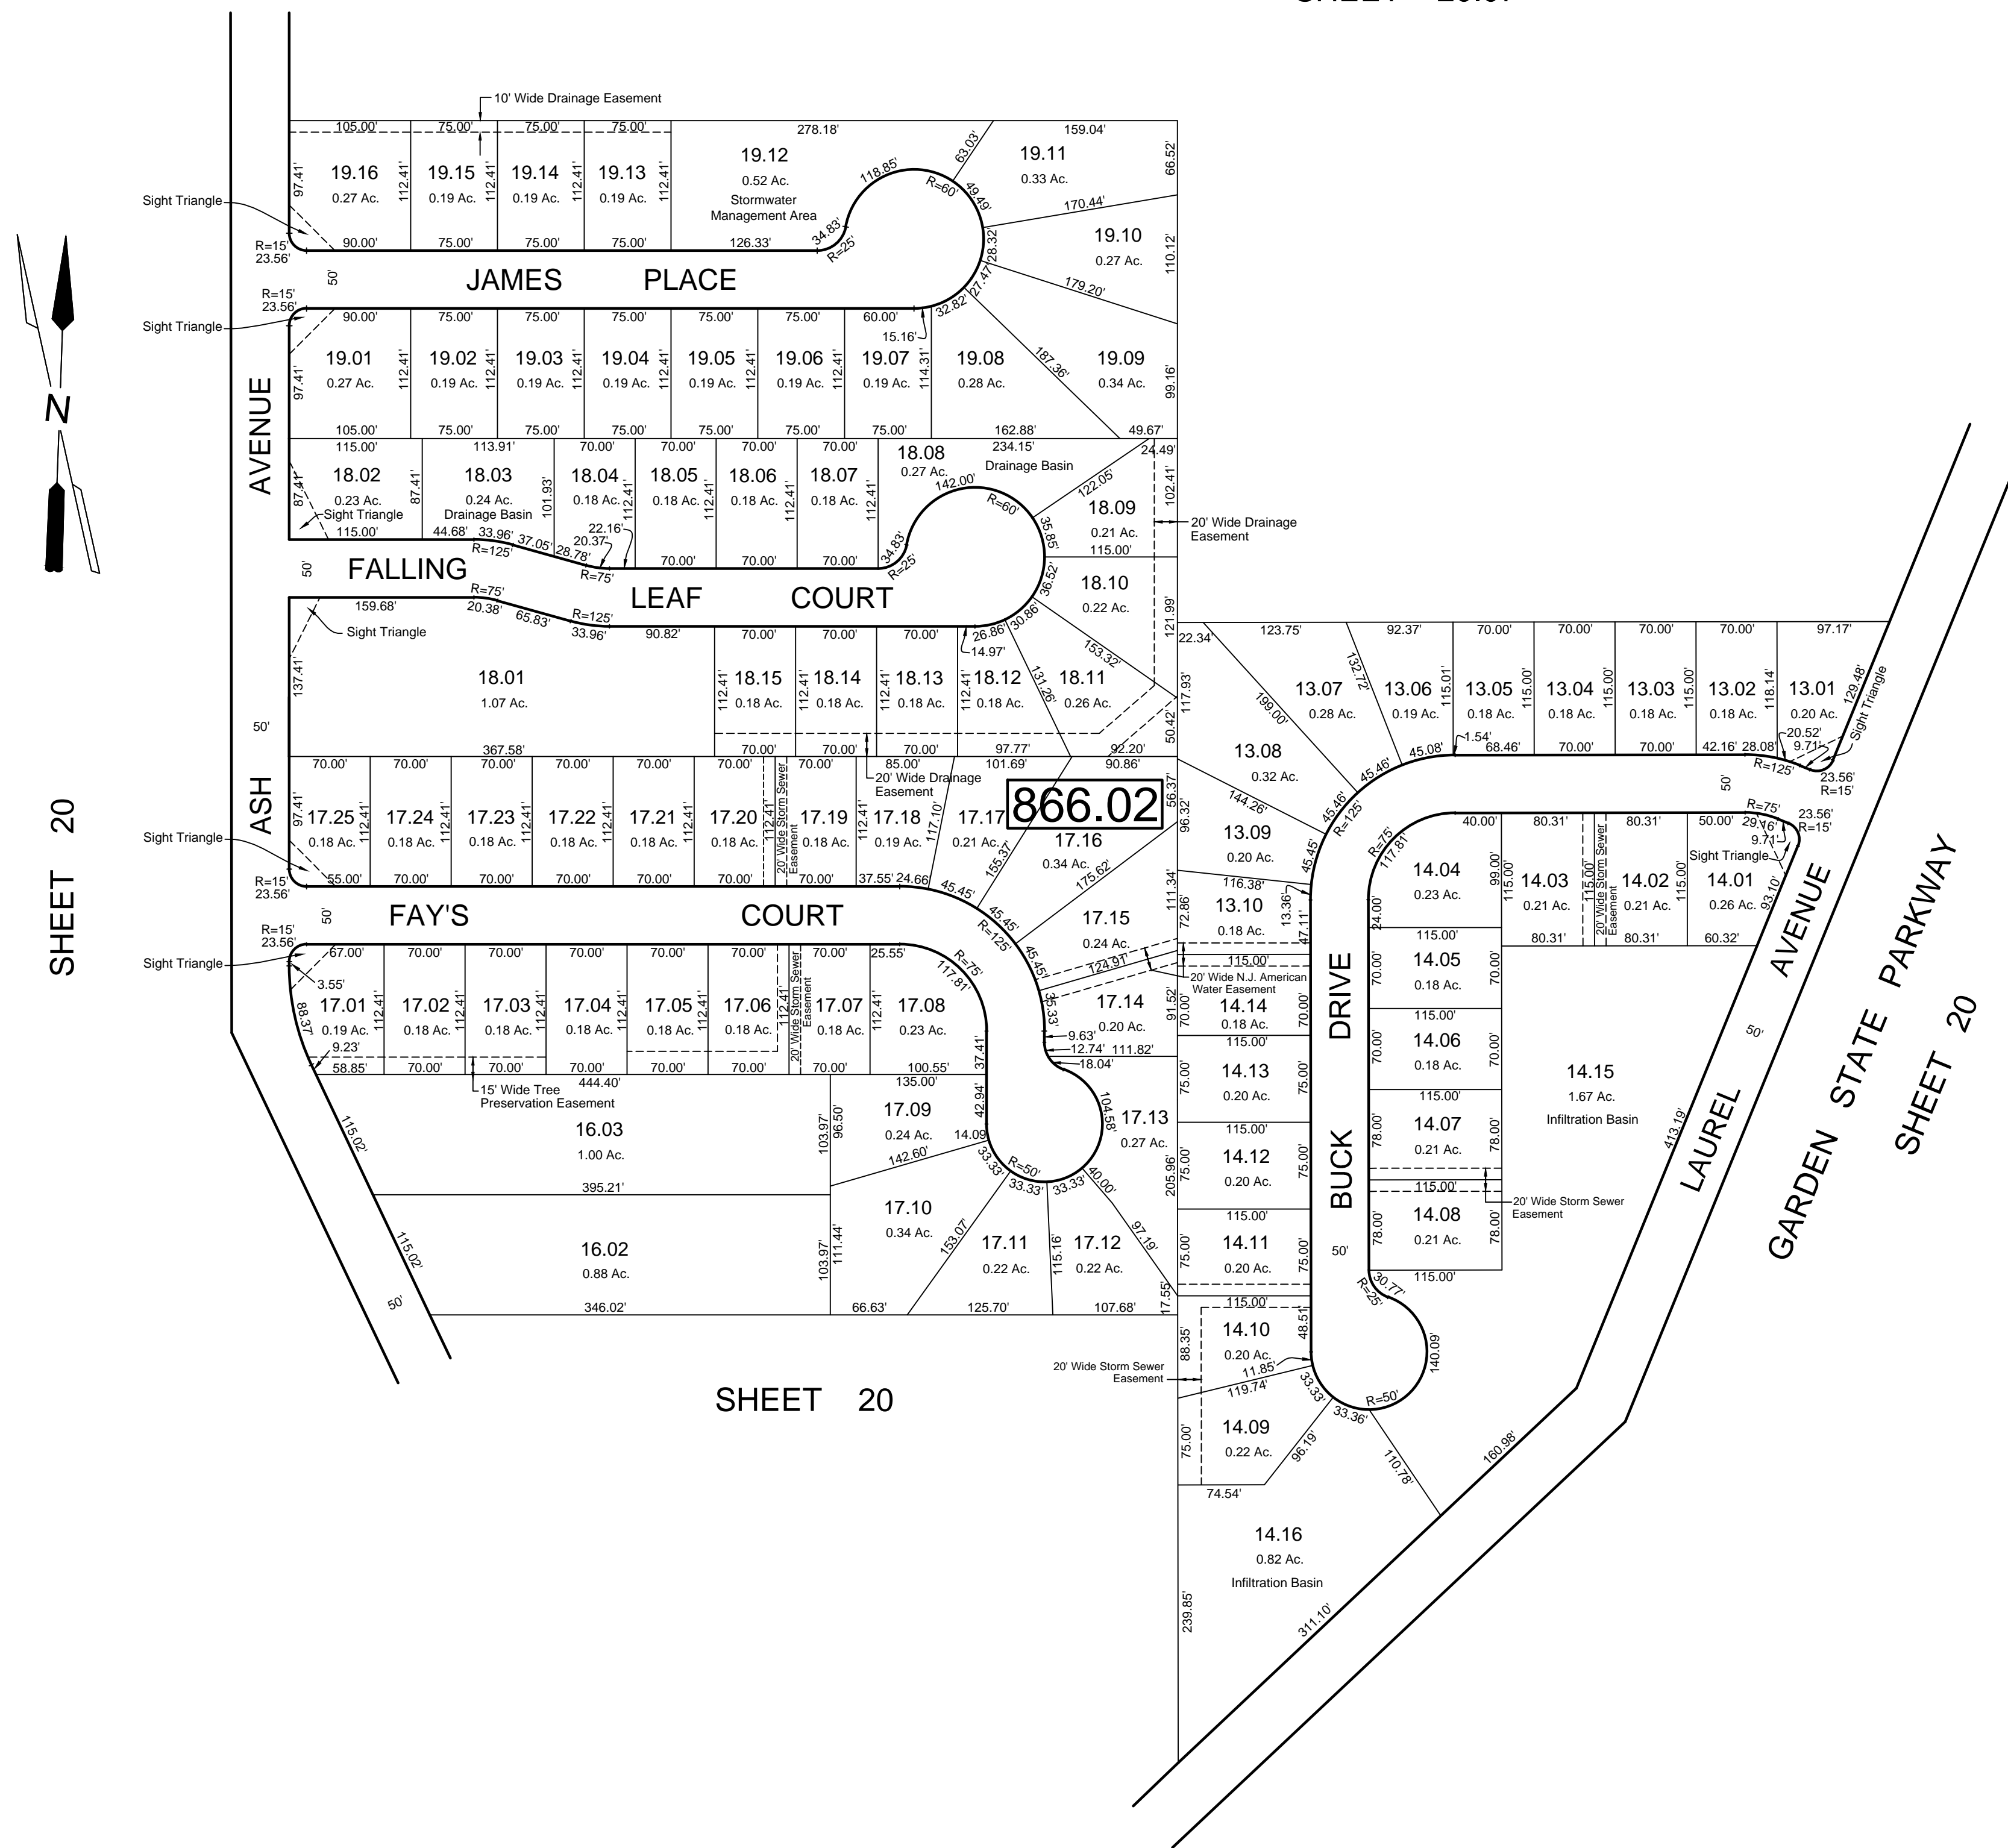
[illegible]

10' Wide Drainage Easement

105.00' 75.00' 75.00' 75.00' 278.18' 159.04'

19.16
0.27 Ac.

19.15
0.19 Ac.

19.14
0.19 Ac.

19.13
0.19 Ac.

19.12
0.52 Ac.
Stormwater Management Area

19.11
0.33 Ac.

19.10
0.27 Ac.

Sight Triangle

JAMES PLACE

19.01
0.27 Ac.

19.02
0.19 Ac.

19.03
0.19 Ac.

19.04
0.19 Ac.

19.05
0.19 Ac.

19.06
0.19 Ac.

19.07
0.19 Ac.

19.08
0.28 Ac.

19.09
0.34 Ac.

N

AVENUE

18.02
0.23 Ac.

18.03
0.24 Ac.
Drainage Basin

18.04
0.18 Ac.

18.05
0.18 Ac.

18.06
0.18 Ac.

18.07
0.18 Ac.

18.08
0.27 Ac.
Drainage Basin

18.09
0.21 Ac.

20' Wide Drainage Easement

FALLING LEAF COURT

18.10
0.22 Ac.

18.01
1.07 Ac.

18.15
0.18 Ac.

18.14
0.18 Ac.

18.13
0.18 Ac.

18.12
0.18 Ac.

18.11
0.26 Ac.

13.07
0.28 Ac.

13.06
0.19 Ac.

13.05
0.18 Ac.

13.04
0.18 Ac.

13.03
0.18 Ac.

13.02
0.18 Ac.

13.01
0.20 Ac.

13.08
0.32 Ac.

866.02

ASH

17.25
0.18 Ac.

17.24
0.18 Ac.

17.23
0.18 Ac.

17.22
0.18 Ac.

17.21
0.18 Ac.

17.20
0.18 Ac.

20' Wide Storm Sewer Easement

17.19
0.18 Ac.

17.18
0.19 Ac.

20' Wide Drainage Easement

17.17
0.21 Ac.

17.16
0.34 Ac.

13.09
0.20 Ac.

14.04
0.23 Ac.

14.03
0.21 Ac.

14.02
0.21 Ac.

14.01
0.26 Ac.

Sight Triangle

FAY'S COURT

17.15
0.24 Ac.

13.10
0.18 Ac.

20' Wide N.J. American Water Easement

SHEET 20

17.01
0.19 Ac.

17.02
0.18 Ac.

17.03
0.18 Ac.

17.04
0.18 Ac.

17.05
0.18 Ac.

17.06
0.18 Ac.

17.07
0.18 Ac.

17.08
0.23 Ac.

17.14
0.20 Ac.

14.14
0.18 Ac.

14.05
0.18 Ac.

DRIVE

14.06
0.18 Ac.

15' Wide Tree Preservation Easement

16.03
1.00 Ac.

17.09
0.24 Ac.

17.13
0.27 Ac.

14.13
0.20 Ac.

14.15
1.67 Ac.
Infiltration Basin

14.07
0.21 Ac.

14.12
0.20 Ac.

BUCK

14.08
0.21 Ac.

20' Wide Storm Sewer Easement

LAUREL AVENUE

GARDEN STATE PARKWAY

SHEET 20

16.02
0.88 Ac.

17.10
0.34 Ac.

17.11
0.22 Ac.

17.12
0.22 Ac.

14.11
0.20 Ac.

14.10
0.20 Ac.

20' Wide Storm Sewer Easement

SHEET 20

14.09
0.22 Ac.

14.16
0.82 Ac.
Infiltration Basin